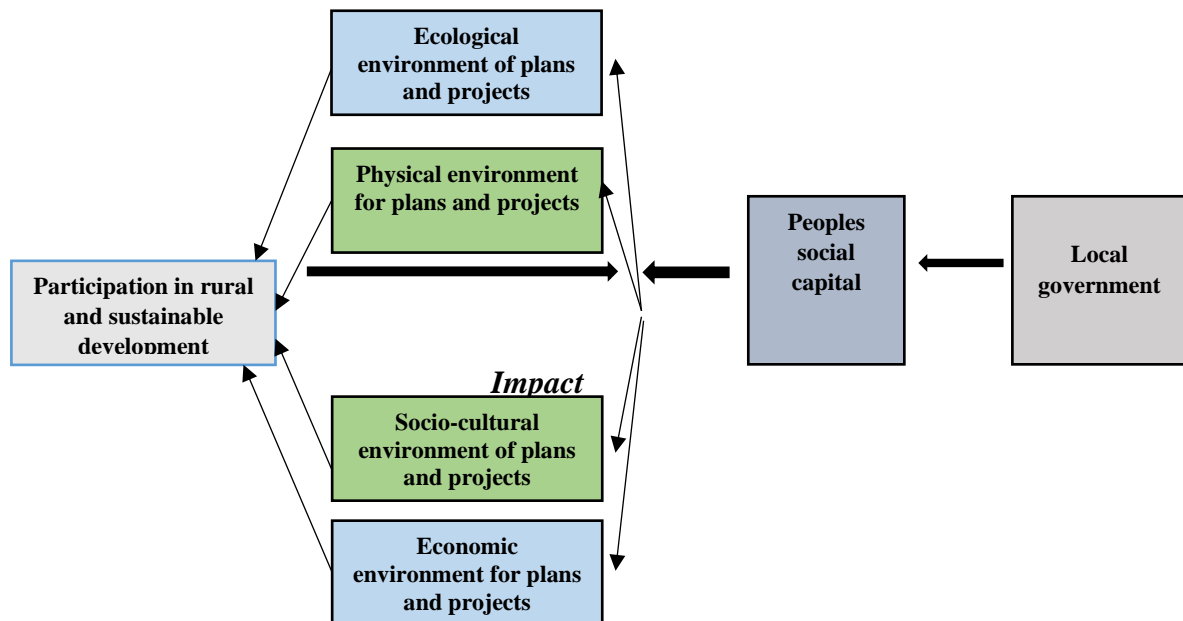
Ecological environment of plans and projects

Physical environment for plans and projects

Participation in rural and sustainable development

Peoples social capital

Local government

Impact

Socio-cultural environment of plans and projects

Economic environment for plans and projects